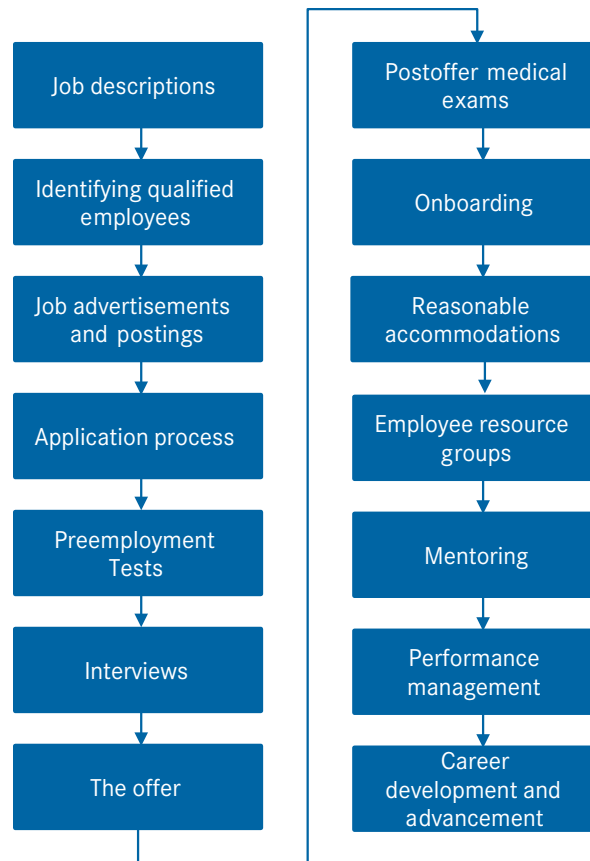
Job descriptions

Identifying qualified employees

Job advertisements and postings

Application process

Preemployment Tests

Interviews

The offer

Postoffer medical exams

Onboarding

Reasonable accommodations

Employee resource groups

Mentoring

Performance management

Career development and advancement